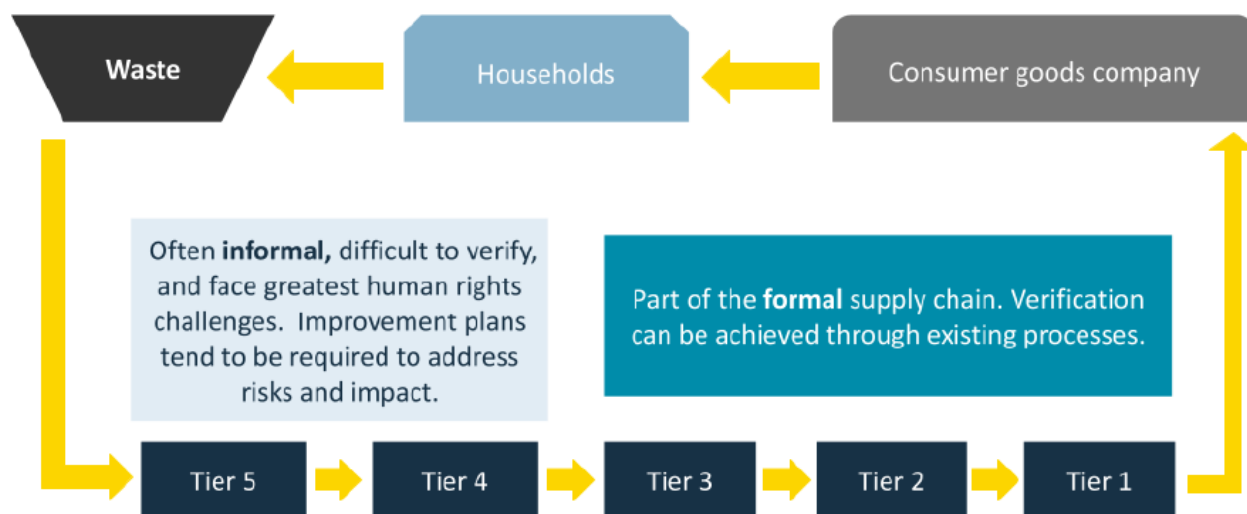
Waste

Households

Consumer goods company

Often **informal,** difficult to verify, and face greatest human rights challenges. Improvement plans tend to be required to address risks and impact.

Part of the **formal** supply chain. Verification can be achieved through existing processes.

Tier 5

Tier 4

Tier 3

Tier 2

Tier 1